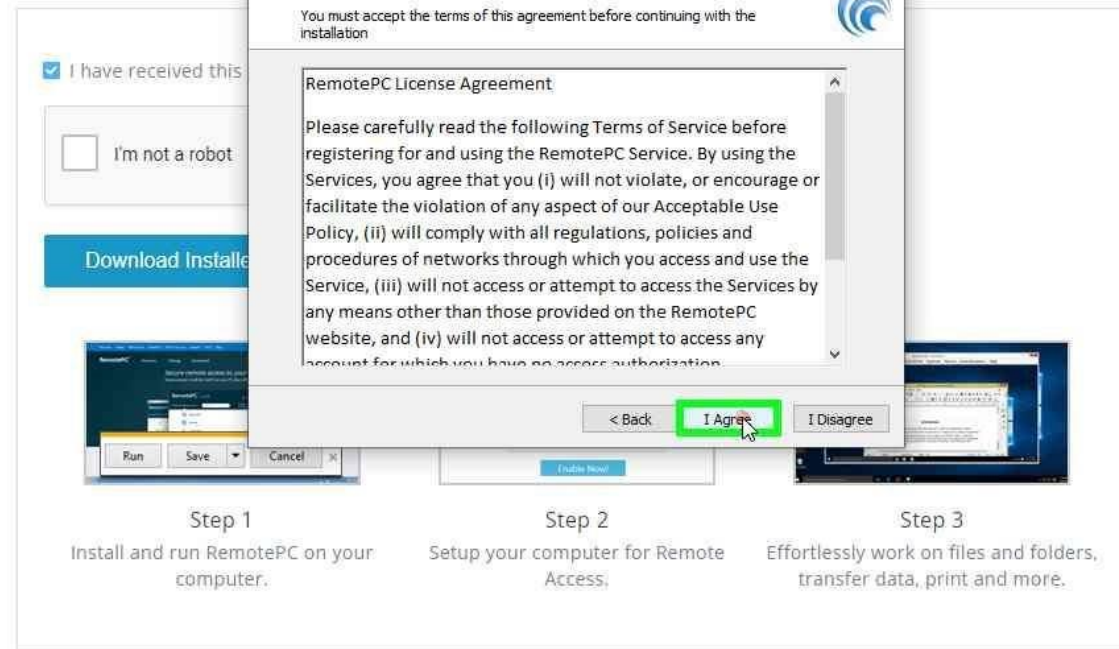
You must accept the terms of this agreement before continuing with the installation

I have received this

I'm not a robot

Download Installe

RemotePC License Agreement

Please carefully read the following Terms of Service before registering for and using the RemotePC Service. By using the Services, you agree that you (i) will not violate, or encourage or facilitate the violation of any aspect of our Acceptable Use Policy, (ii) will comply with all regulations, policies and procedures of networks through which you access and use the Service, (iii) will not access or attempt to access the Services by any means other than those provided on the RemotePC website, and (iv) will not access or attempt to access any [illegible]

< Back

I Agree

I Disagree

Run

Save

Cancel

Step 1

Install and run RemotePC on your computer.

Step 2

Setup your computer for Remote Access.

Step 3

Effortlessly work on files and folders, transfer data, print and more.